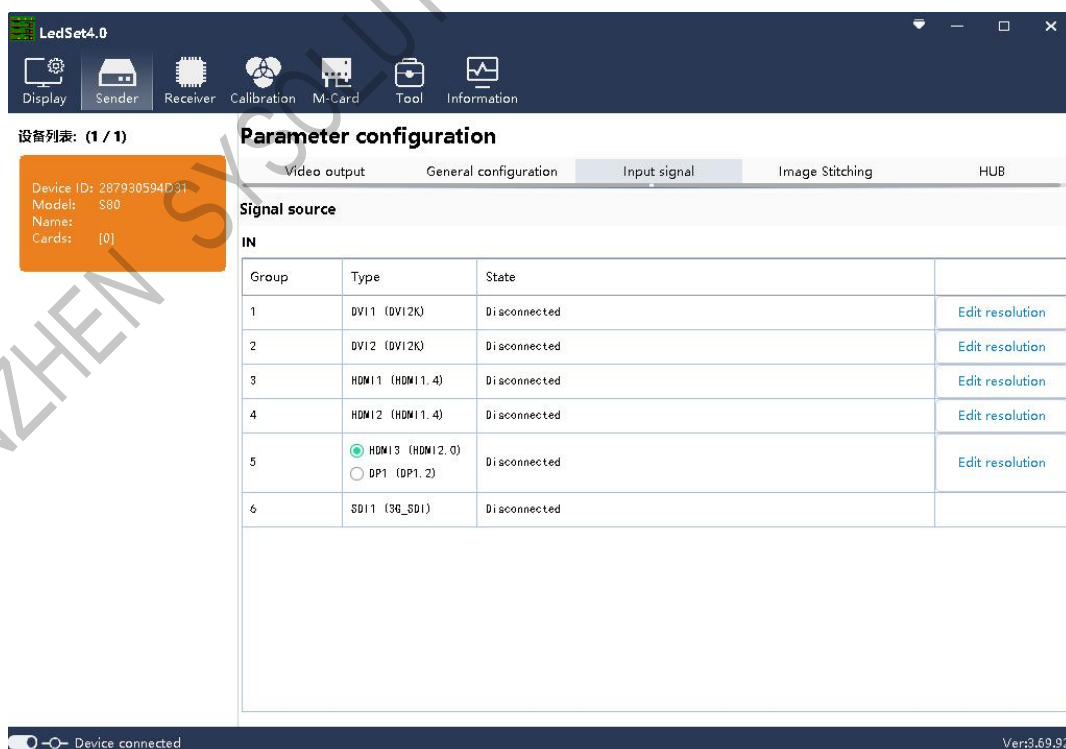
LedSet4.0

Display Sender Receiver Calibration M-Card Tool Information

设备列表: (1 / 1)

Device ID: 287930594D31
Model: S80
Name:
Cards: [0]

Parameter configuration

Video output | General configuration | Input signal | Image Stitching | HUB

Signal source

IN

| Group | Type | State | |
|---|---|---|---|
| 1 | DVI1 (DVI2K) | Disconnected | Edit resolution |
| 2 | DVI2 (DVI2K) | Disconnected | Edit resolution |
| 3 | HDMI1 (HDMI1.4) | Disconnected | Edit resolution |
| 4 | HDMI2 (HDMI1.4) | Disconnected | Edit resolution |
| 5 | HDMI3 (HDMI2.0) DP1 (DP1.2) | Disconnected | Edit resolution |
| 6 | SDI1 (3G_SDI) | Disconnected | |

Device connected

Ver:3.69.9